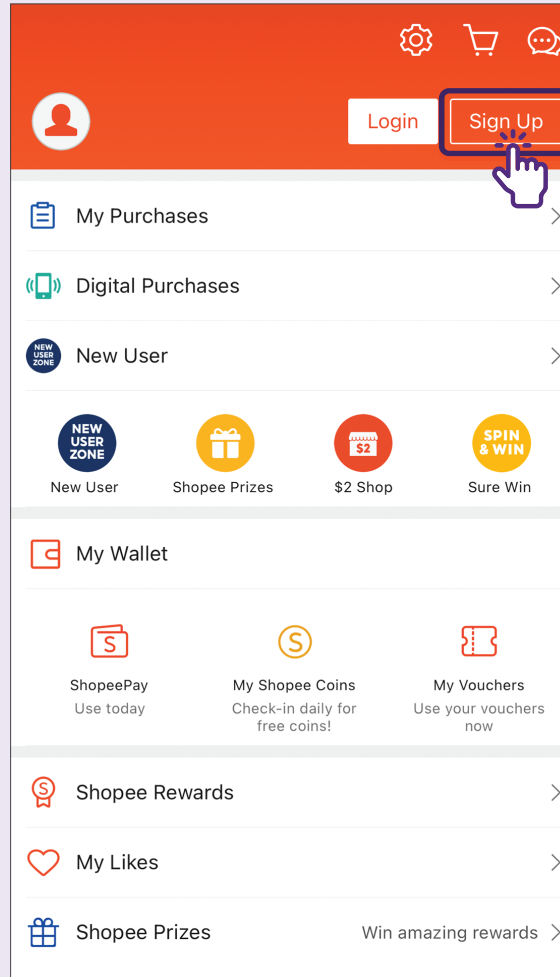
Login

Sign Up

My Purchases

Digital Purchases

NEW USER ZONE New User

NEW USER ZONE
New User

Shopee Prizes

$2
$2 Shop

SPIN & WIN
Sure Win

My Wallet

S
ShopeePay
Use today

S
My Shopee Coins
Check-in daily for free coins!

My Vouchers
Use your vouchers now

S
Shopee Rewards

My Likes

Shopee Prizes

Win amazing rewards